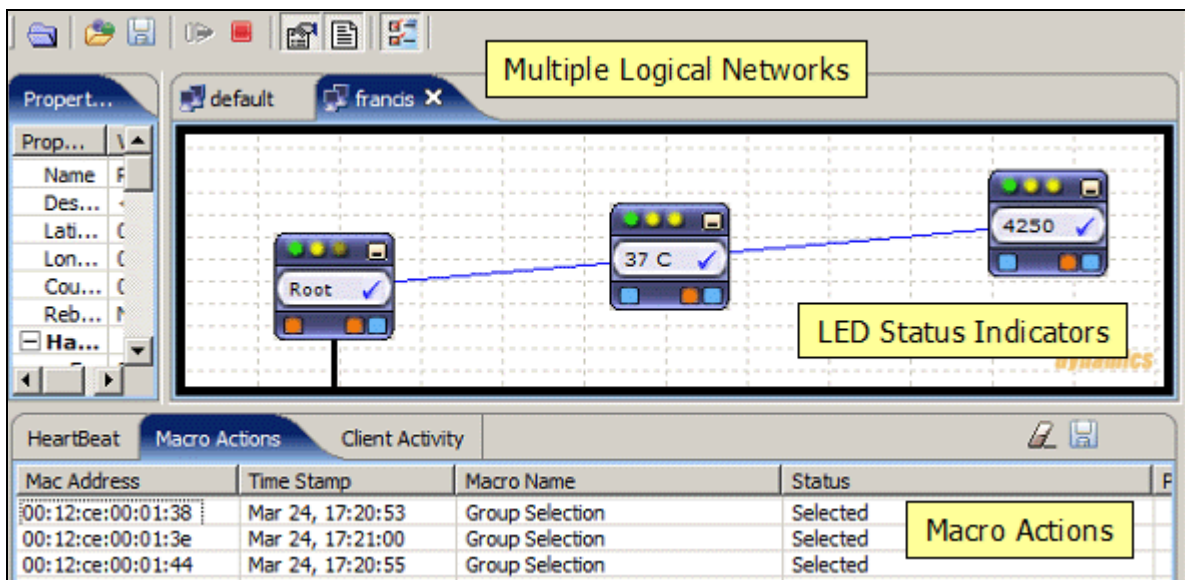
Multiple Logical Networks

Propert...

default

francis

| Prop... | V |
|---|---|
| Name | F |
| Des... | - |
| Lati... | 0 |
| Lon... | 0 |
| Cou... | 0 |
| Reb... | N |
| Ha... | |

Root

37 C

4250

LED Status Indicators

dynamics

HeartBeat

Macro Actions

Client Activity

| Mac Address | Time Stamp | Macro Name | Status | P |
|---|---|---|---|---|
| 00:12:ce:00:01:38 | Mar 24, 17:20:53 | Group Selection | Selected | |
| 00:12:ce:00:01:3e | Mar 24, 17:21:00 | Group Selection | Selected | |
| 00:12:ce:00:01:44 | Mar 24, 17:20:55 | Group Selection | Selected | |

Macro Actions